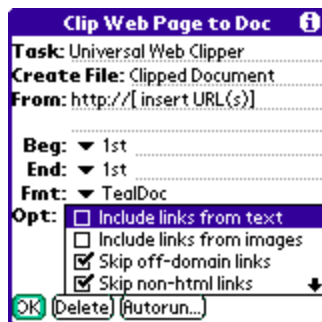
Clip Web Page to Doc

Task: Universal Web Clipper
Create File: Clipped Document
From: http://[ insert URL(s)]

Beg: ▾ 1st
End: ▾ 1st
Fmt: ▾ TealDoc
Opt: ☐ Include links from text
☐ Include links from images
☑ Skip off-domain links
☑ Skip non-html links

OK Delete Autorun...